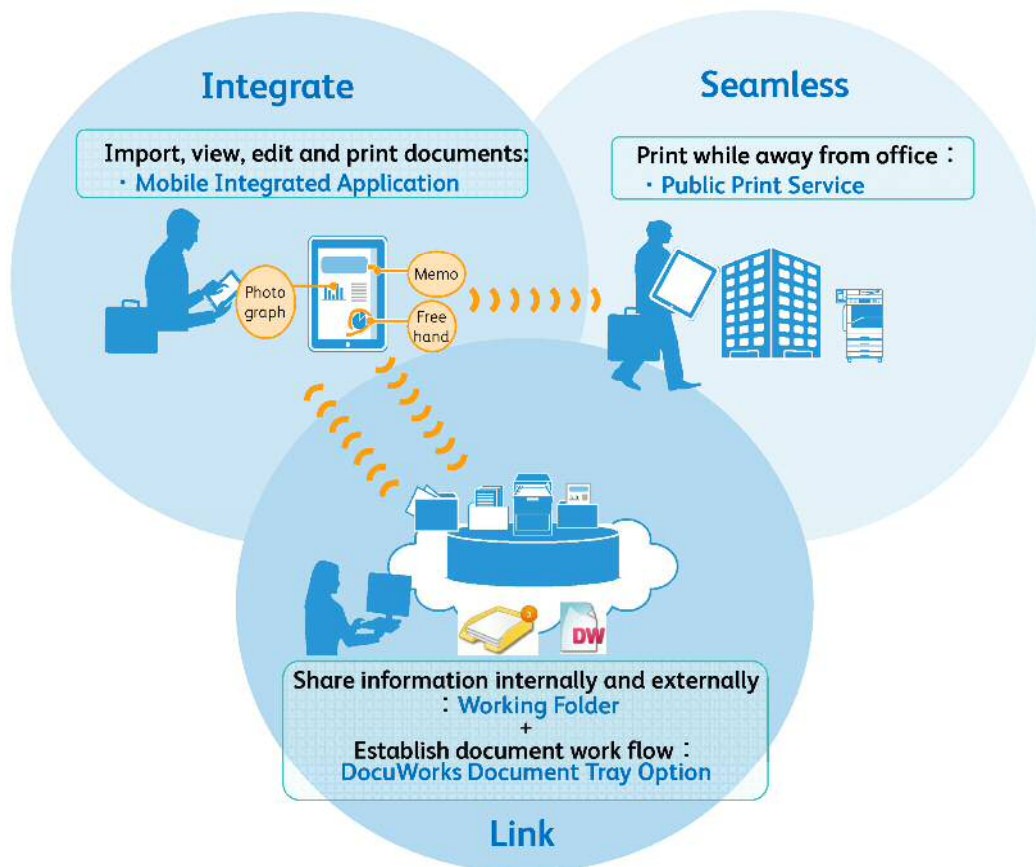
Integrate

Import, view, edit and print documents:
・Mobile Integrated Application

Photo graph

Memo

Free hand

Seamless

Print while away from office：
・Public Print Service

DW

Share information internally and externally
：Working Folder
+
Establish document work flow：
DocuWorks Document Tray Option

Link